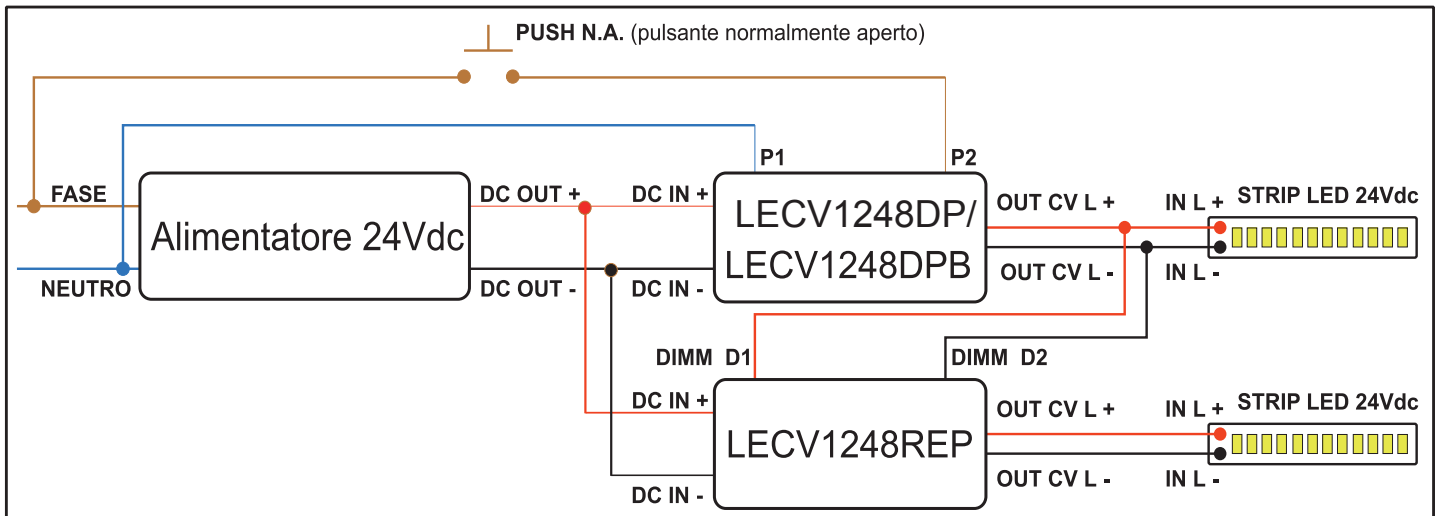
PUSH N.A. (pulsante normalmente aperto)

P1

P2

FASE

Alimentatore 24Vdc

NEUTRO

DC OUT +

DC OUT -

DC IN +

DC IN -

LECV1248DP/
LECV1248DPB

OUT CV L +

OUT CV L -

IN L +

IN L -

STRIP LED 24Vdc

DIMM D1

DIMM D2

DC IN +

DC IN -

LECV1248REP

OUT CV L +

OUT CV L -

IN L +

IN L -

STRIP LED 24Vdc